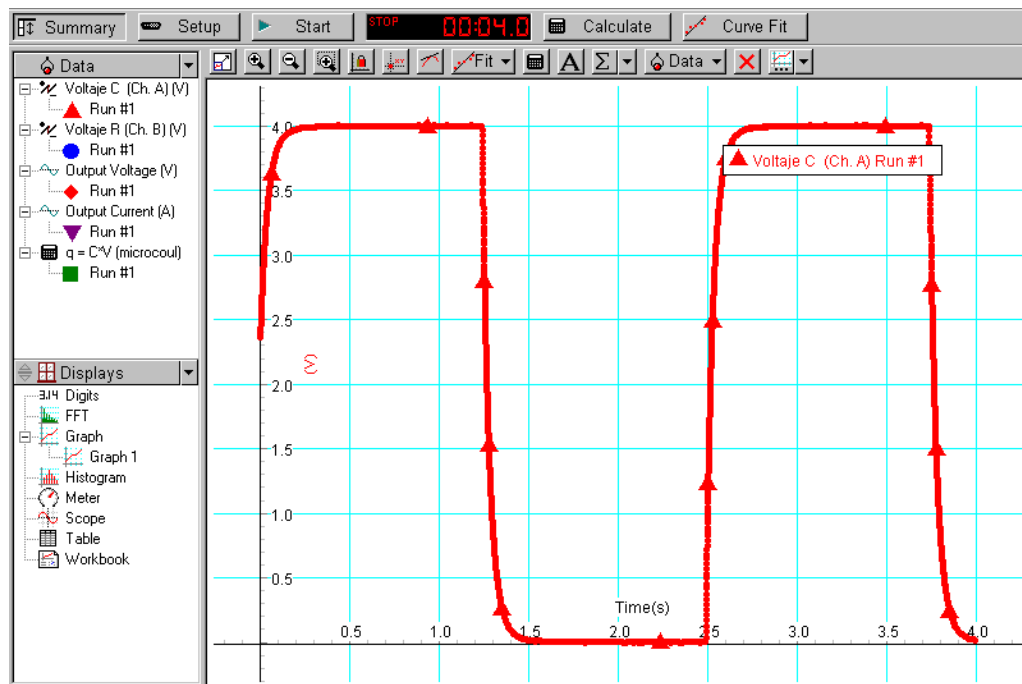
Summary Setup Start STOP 00:04.0 Calculate Curve Fit

Data
Voltaje C (Ch. A) (V)
Run #1
Voltaje R (Ch. B) (V)
Run #1
Output Voltage (V)
Run #1
Output Current (A)
Run #1
q = C*V (microcoul)
Run #1

Fit Data

Displays
Digits
FFT
Graph
Graph 1
Histogram
Meter
Scope
Table
Workbook

Voltaje C (Ch. A) Run #1

(V)

4.0
3.5
3.0
2.5
2.0
1.5
1.0
0.5

Time(s)
0.5 1.0 1.5 2.0 2.5 3.0 3.5 4.0